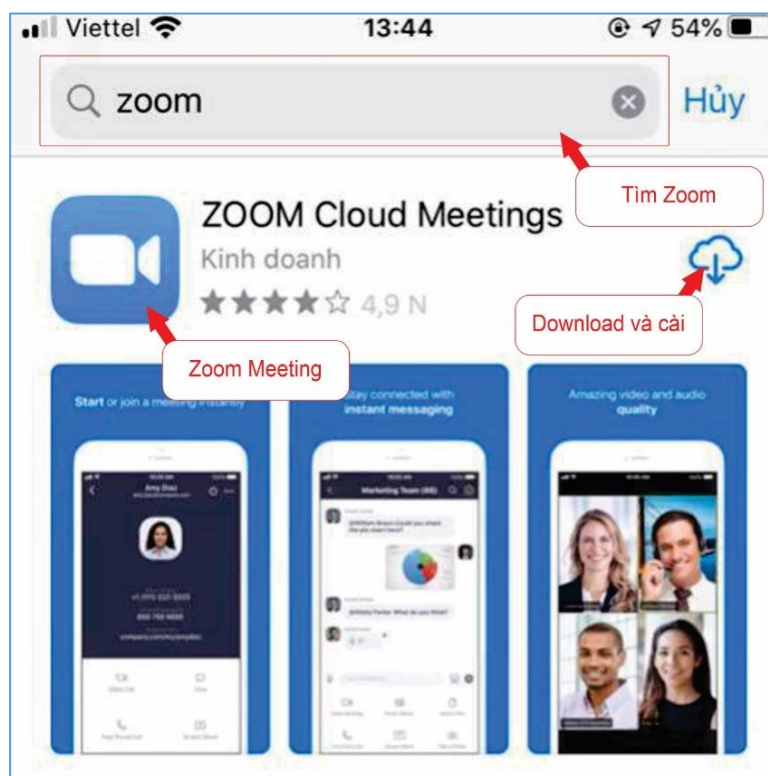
Viettel 13:44 54%

zoom

Hủy

Tìm Zoom

ZOOM Cloud Meetings

Kinh doanh

★★★★☆ 4,9 N

Download và cài

Zoom Meeting

Start or join a meeting instantly

Stay connected with instant messaging

Amazing video and audio quality

Marketing Team (66)